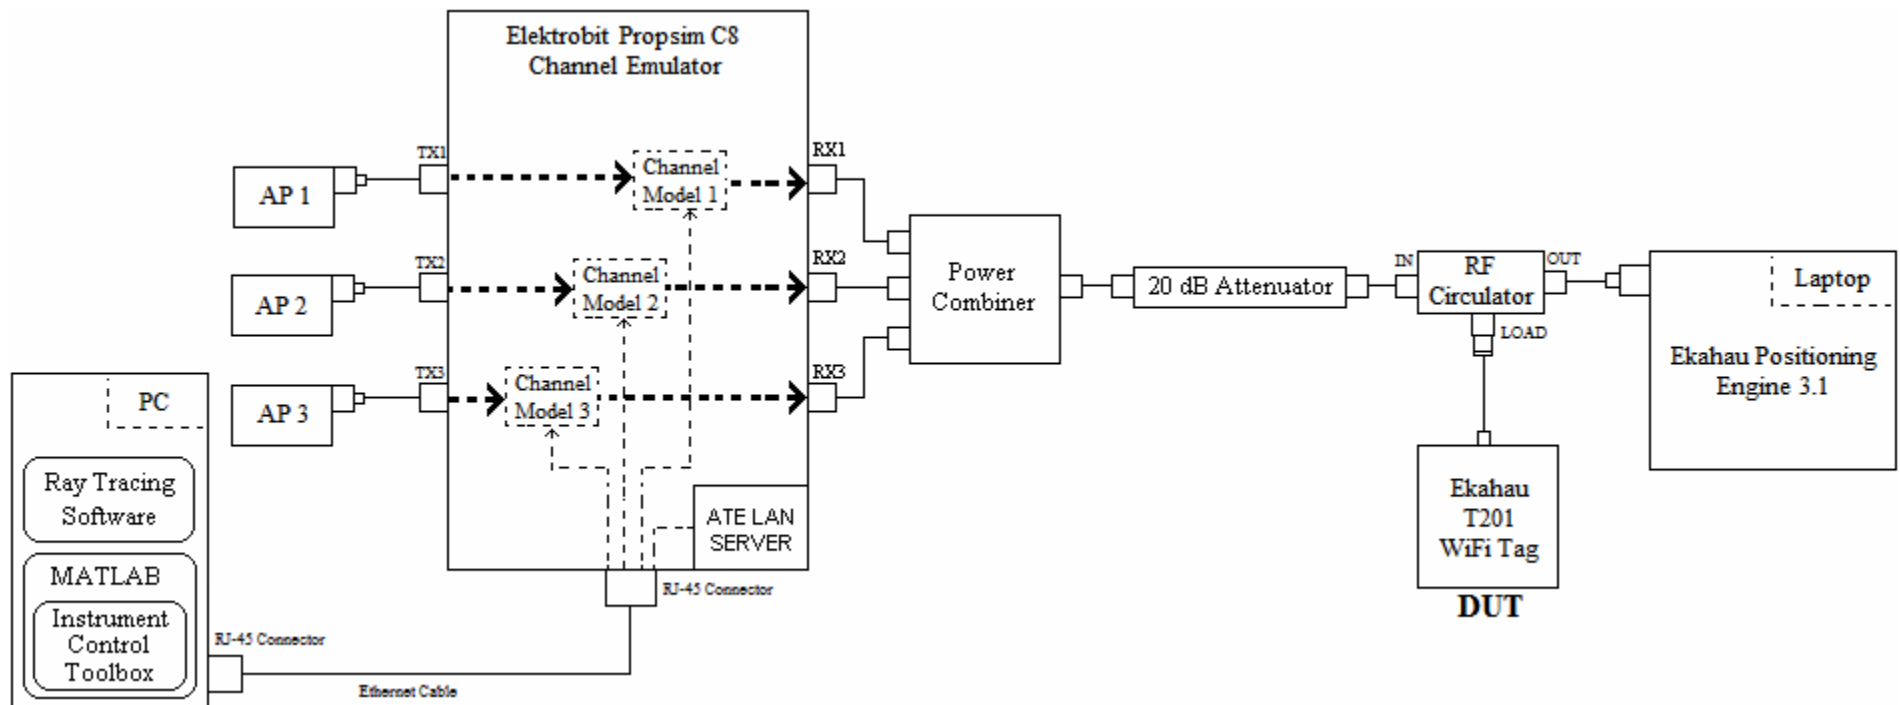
Elektrobit Propsim C8
Channel Emulator

AP 1

AP 2

AP 3

TX1

TX2

TX3

Channel Model 1

Channel Model 2

Channel Model 3

RX1

RX2

RX3

ATE LAN SERVER

RJ-45 Connector

PC

Ray Tracing Software

MATLAB

Instrument Control Toolbox

RJ-45 Connector

Ethernet Cable

Power Combiner

20 dB Attenuator

IN

RF Circulator

OUT

LOAD

Ekahau T201 WiFi Tag

DUT

Laptop

Ekahau Positioning Engine 3.1